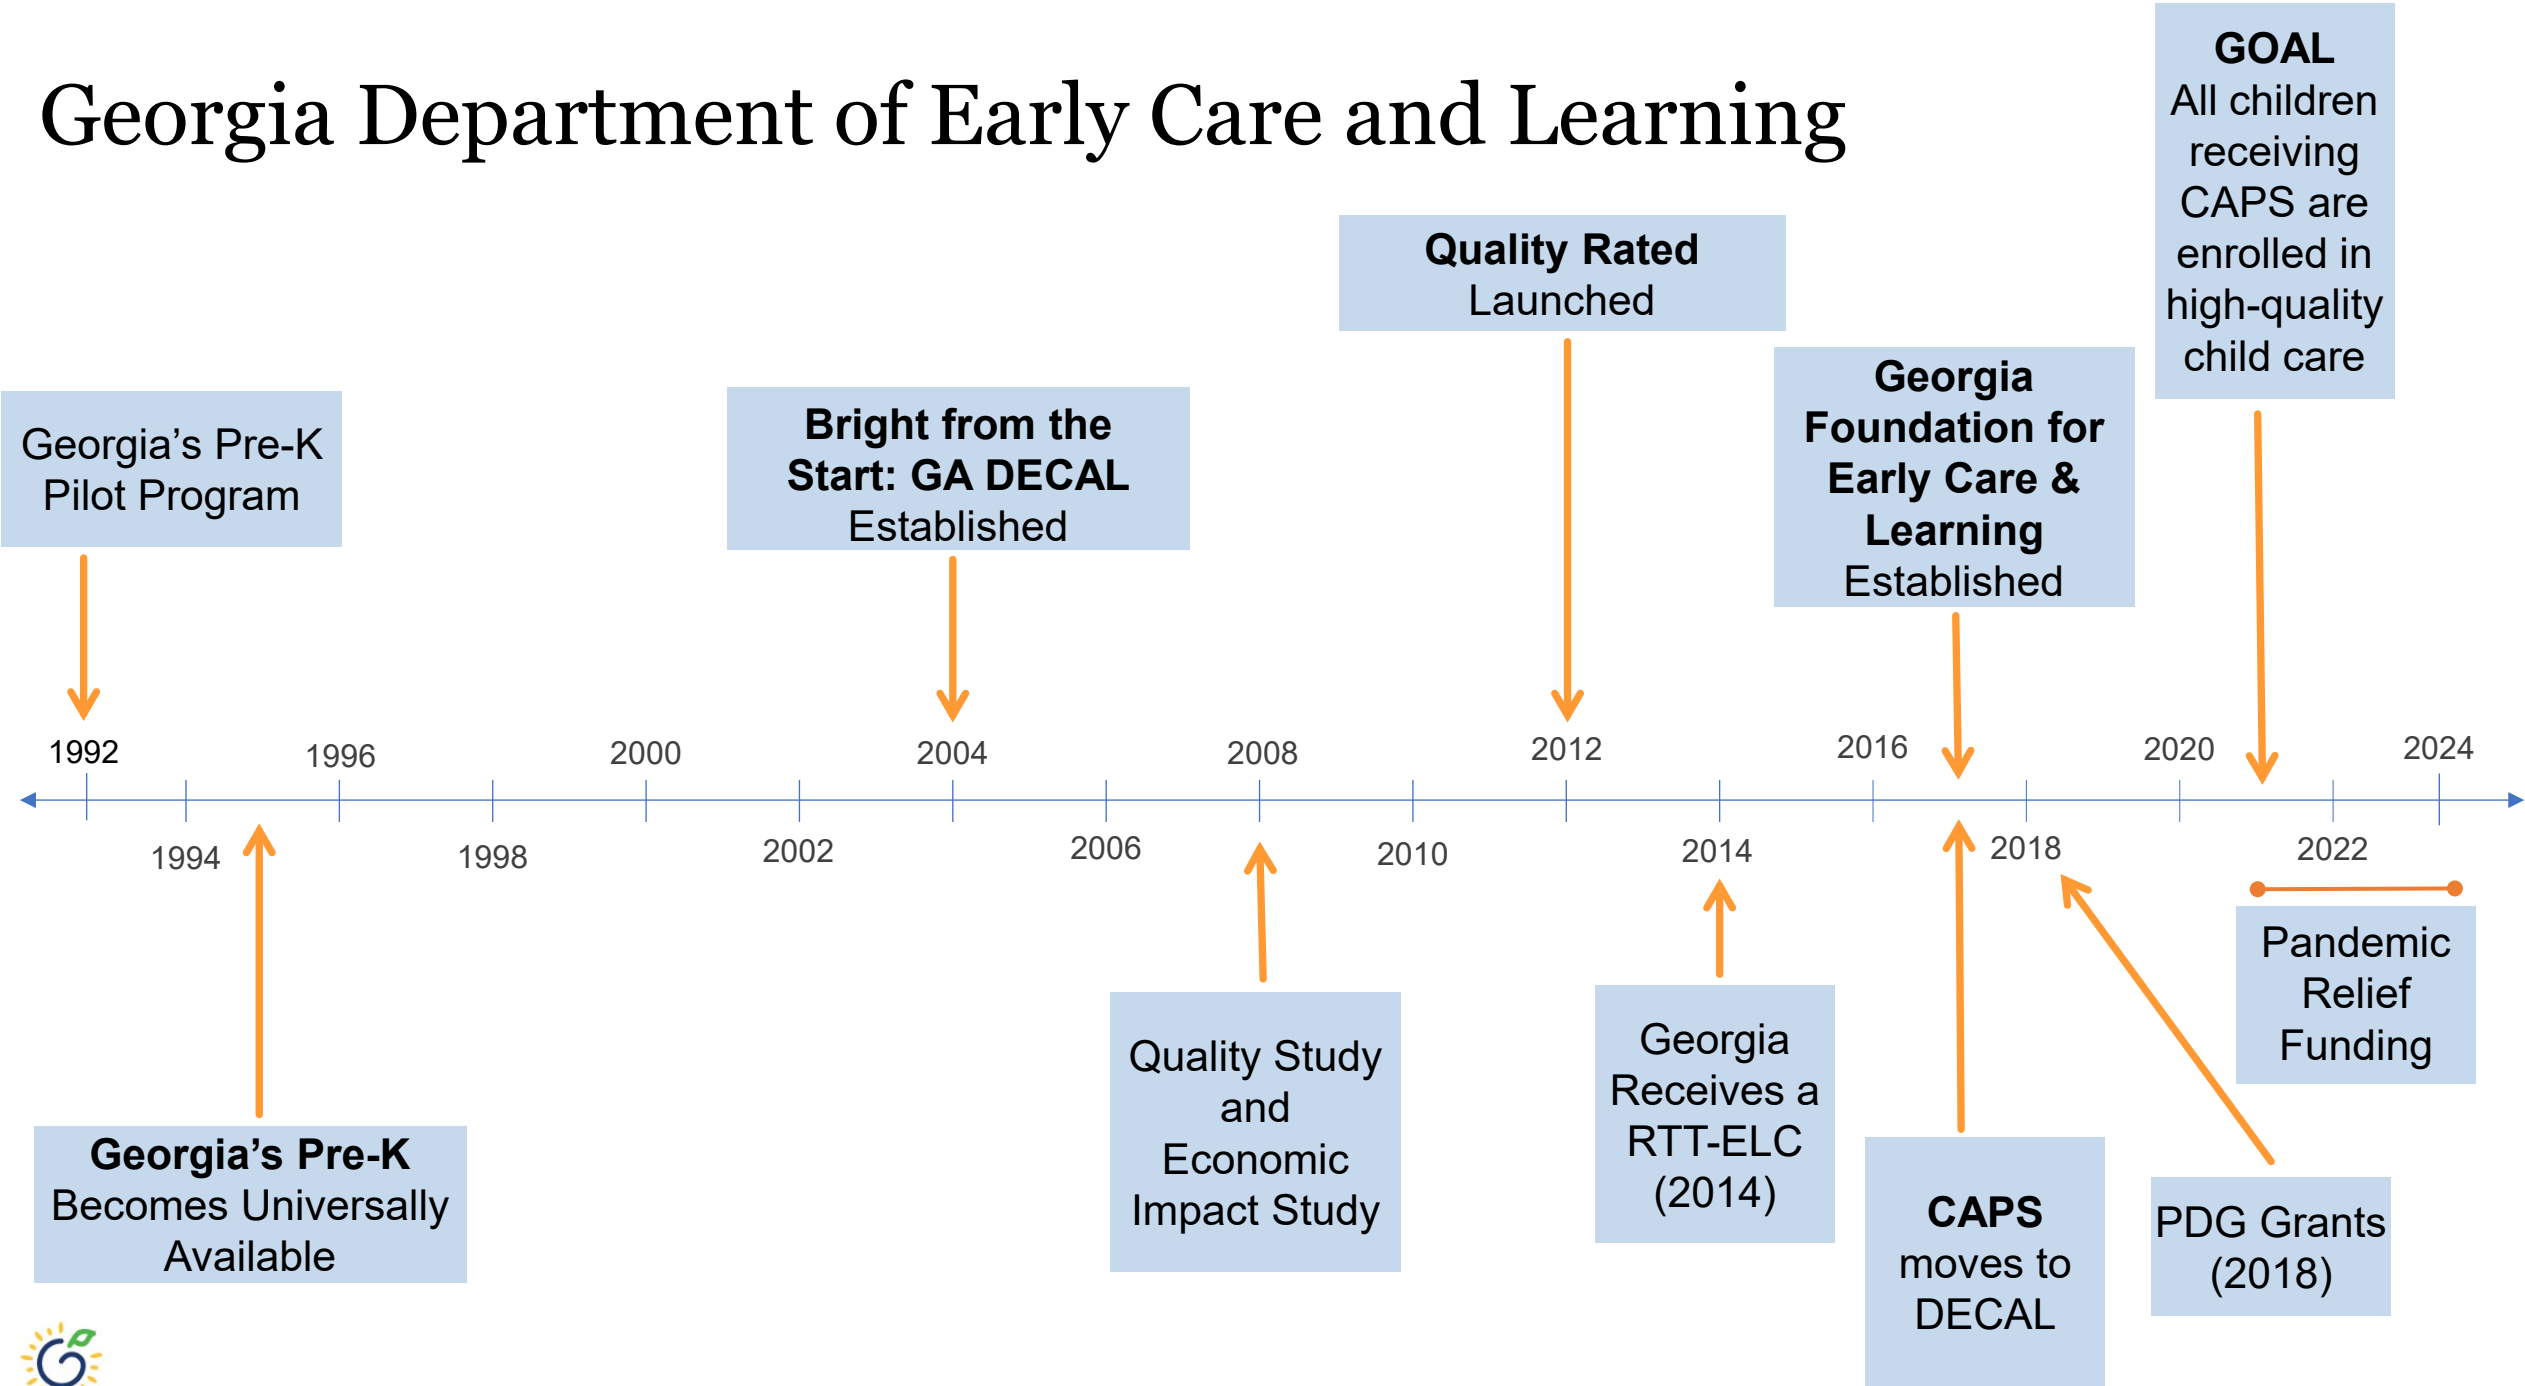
Georgia Department of Early Care and Learning

GOAL
All children receiving CAPS are enrolled in high-quality child care

Quality Rated Launched

Georgia Foundation for Early Care & Learning Established

Georgia's Pre-K Pilot Program

Bright from the Start: GA DECAL Established

1992
1996
2000
2004
2008
2012
2016
2020
2024

1994
1998
2002
2006
2010
2014
2018
2022

Pandemic Relief Funding

Georgia's Pre-K Becomes Universally Available

Quality Study and Economic Impact Study

Georgia Receives a RTT-ELC (2014)

CAPS moves to DECAL

PDG Grants (2018)